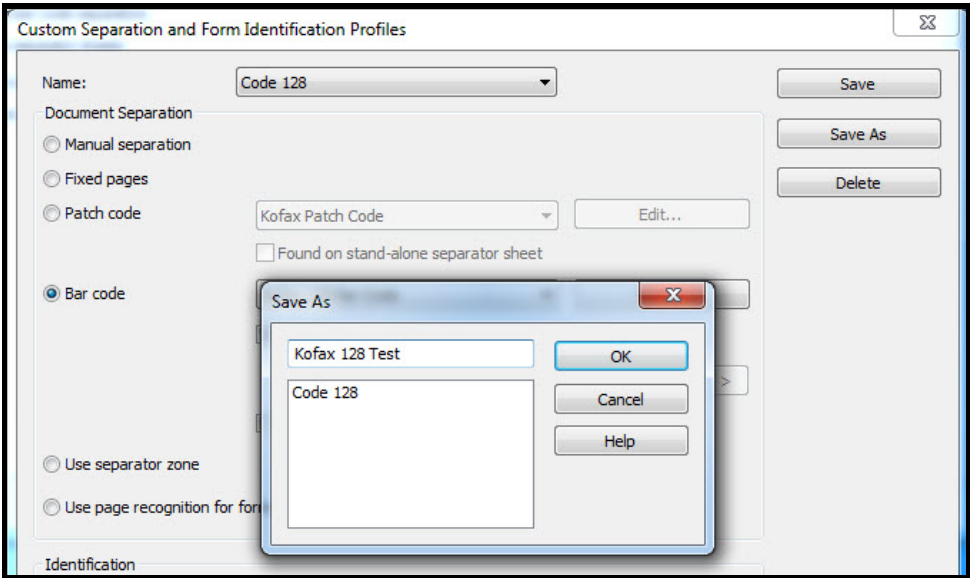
Custom Separation and Form Identification Profiles

Name: Code 128

Save

Save As

Delete

Document Separation

Manual separation

Fixed pages

Patch code

Kofax Patch Code

Edit...

Found on stand-alone separator sheet

Bar code

Use separator zone

Use page recognition for for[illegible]

Identification

Save As

Kofax 128 Test

OK

Cancel

Help

Code 128